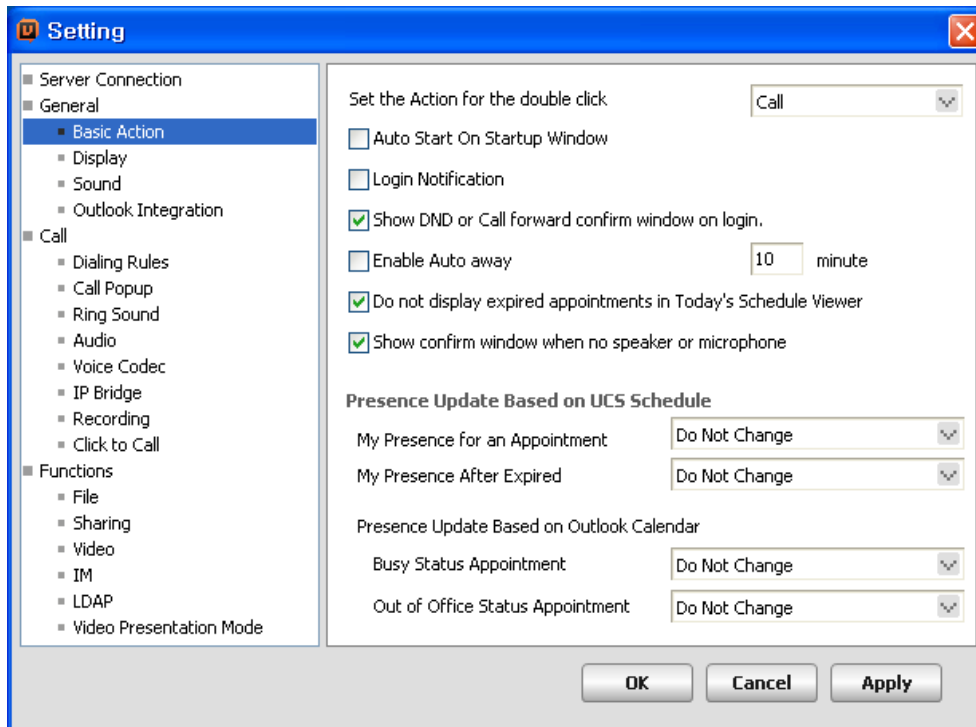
Setting

Server Connection
General
Basic Action
Display
Sound
Outlook Integration
Call
Dialing Rules
Call Popup
Ring Sound
Audio
Voice Codec
IP Bridge
Recording
Click to Call
Functions
File
Sharing
Video
IM
LDAP
Video Presentation Mode

Set the Action for the double click
Call
Auto Start On Startup Window
Login Notification
Show DND or Call forward confirm window on login.
Enable Auto away
10
minute
Do not display expired appointments in Today's Schedule Viewer
Show confirm window when no speaker or microphone

Presence Update Based on UCS Schedule
My Presence for an Appointment
Do Not Change
My Presence After Expired
Do Not Change

Presence Update Based on Outlook Calendar
Busy Status Appointment
Do Not Change
Out of Office Status Appointment
Do Not Change

OK
Cancel
Apply